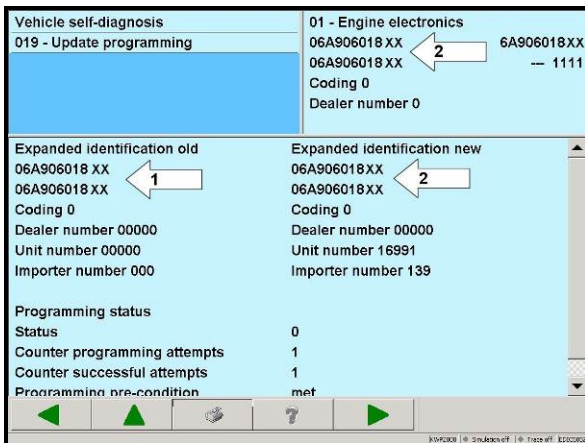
Vehicle self-diagnosis
019 - Update programming

01 - Engine electronics
06A906018 XX 2 6A906018XX
06A906018 XX --- 1111
Coding 0
Dealer number 0

| Expanded identification old | Expanded identification new |
|---|---|
| 06A906018 XX | 06A906018XX |
| 06A906018 XX 1 | 06A906018XX 2 |
| Coding 0 | Coding 0 |
| Dealer number 00000 | Dealer number 00000 |
| Unit number 00000 | Unit number 16991 |
| Importer number 000 | Importer number 139 |

| Programming status | |
|---|---|
| Status | 0 |
| Counter programming attempts | 1 |
| Counter successful attempts | 1 |
| Programming pre-condition | met |

KWP2000 | Simulation off | Trace off | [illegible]